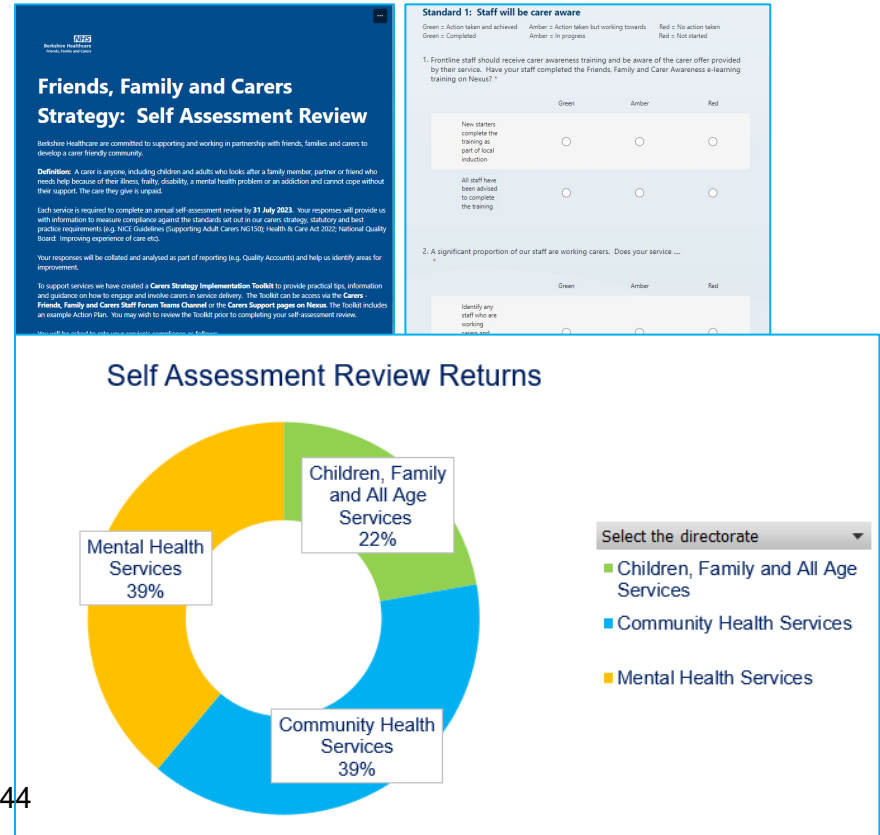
NHS
Berkshire Healthcare
Friends, Family and Carers

Friends, Family and Carers Strategy: Self Assessment Review

Berkshire Healthcare are committed to supporting and working in partnership with friends, families and carers to develop a carer friendly community.

**Definition:** A carer is anyone, including children and adults who looks after a family member, partner or friend who needs help because of their illness, frailty, disability, a mental health problem or an addiction and cannot cope without their support. The care they give is unpaid.

Each service is required to complete an annual self-assessment review by **31 July 2023**. Your responses will provide us with information to measure compliance against the standards set out in our carers strategy, statutory and best practice requirements (e.g. NICE Guidelines (Supporting Adult Carers NG150); Health & Care Act 2022; National Quality Board: Improving experience of care etc).

Your responses will be collated and analysed as part of reporting (e.g. Quality Accounts) and help us identify areas for improvement.

To support services we have created a **Carers Strategy Implementation Toolkit** to provide practical tips, information and guidance on how to engage and involve carers in service delivery. The Toolkit can be access via the **Carers - Friends, Family and Carers Staff Forum Teams Channel** or the **Carers Support pages on Nexus**. The Toolkit includes an example Action Plan. You may wish to review the Toolkit prior to completing your self-assessment review.

You will be asked to rate your service's compliance as follows:

...

Standard 1: Staff will be carer aware

Green = Action taken and achieved Amber = Action taken but working towards Red = No action taken
Green = Completed Amber = In progress Red = Not started

1. Frontline staff should receive carer awareness training and be aware of the carer offer provided by their service. Have your staff completed the Friends, Family and Carer Awareness e-learning training on Nexus? *

| | Green | Amber | Red |
|---|---|---|---|
| New starters complete the training as part of local induction | ○ | ○ | ○ |
| All staff have been advised to complete the training | ○ | ○ | ○ |

2. A significant proportion of our staff are working carers. Does your service ... *

| | Green | Amber | Red |
|---|---|---|---|
| Identify any staff who are working carers and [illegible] | ○ | ○ | ○ |

Self Assessment Review Returns

Children, Family and All Age Services 22%
Community Health Services 39%
Mental Health Services 39%

Select the directorate
Children, Family and All Age Services
Community Health Services
Mental Health Services

44